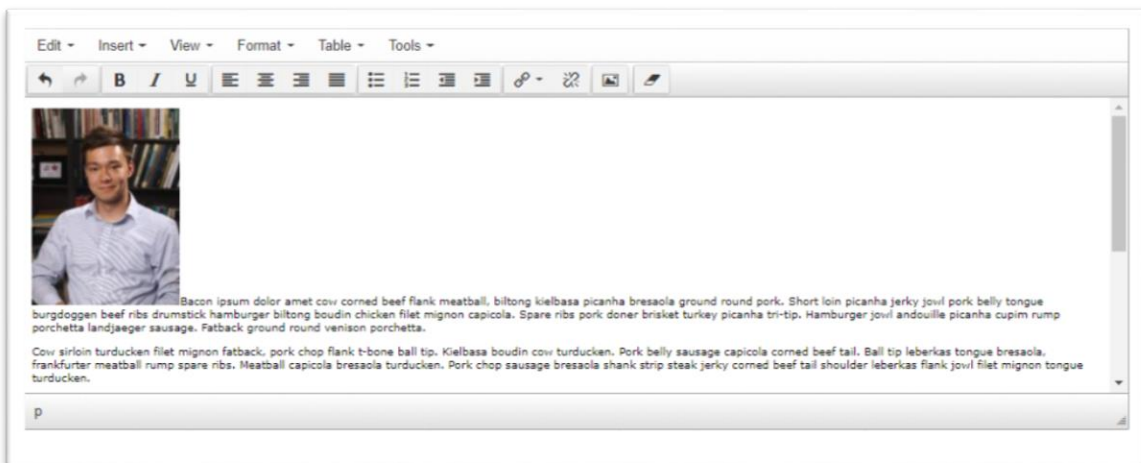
Edit ▾ Insert ▾ View ▾ Format ▾ Table ▾ Tools ▾

B I U

Bacon ipsum dolor amet cow corned beef flank meatball, biltong kielbasa picanha bresaola ground round pork. Short loin picanha jerky jowl pork belly tongue burgdoggen beef ribs drumstick hamburger biltong boudin chicken filet mignon capicola. Spare ribs pork doner brisket turkey picanha tri-tip. Hamburger jowl andouille picanha cupim rump porchetta landjaeger sausage. Fatback ground round venison porchetta.

Cow sirloin turducken filet mignon fatback, pork chop flank t-bone ball tip. Kielbasa boudin cow turducken. Pork belly sausage capicola corned beef tail. Ball tip leberkas tongue bresaola, frankfurter meatball rump spare ribs. Meatball capicola bresaola turducken. Pork chop sausage bresaola shank strip steak jerky corned beef tail shoulder leberkas flank jowl filet mignon tongue turducken.

p